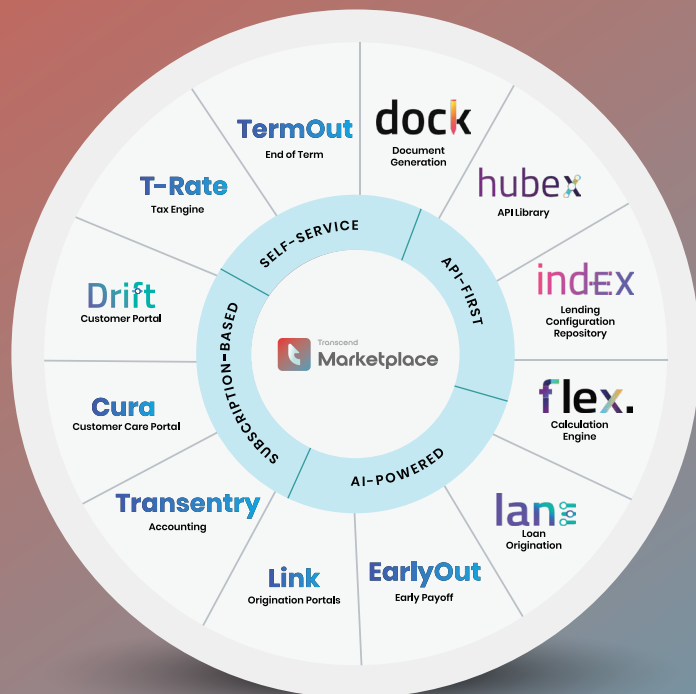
dock
Document Generation

hubex
API Library

index
Lending Configuration Repository

flex.
Calculation Engine

lan
Loan Origination

EarlyOut
Early Payoff

Link
Origination Portals

Transentry
Accounting

Cura
Customer Care Portal

Drift
Customer Portal

T-Rate
Tax Engine

TermOut
End of Term

SELF-SERVICE
API-FIRST
AI-POWERED
SUBSCRIPTION-BASED

Transcend
Marketplace